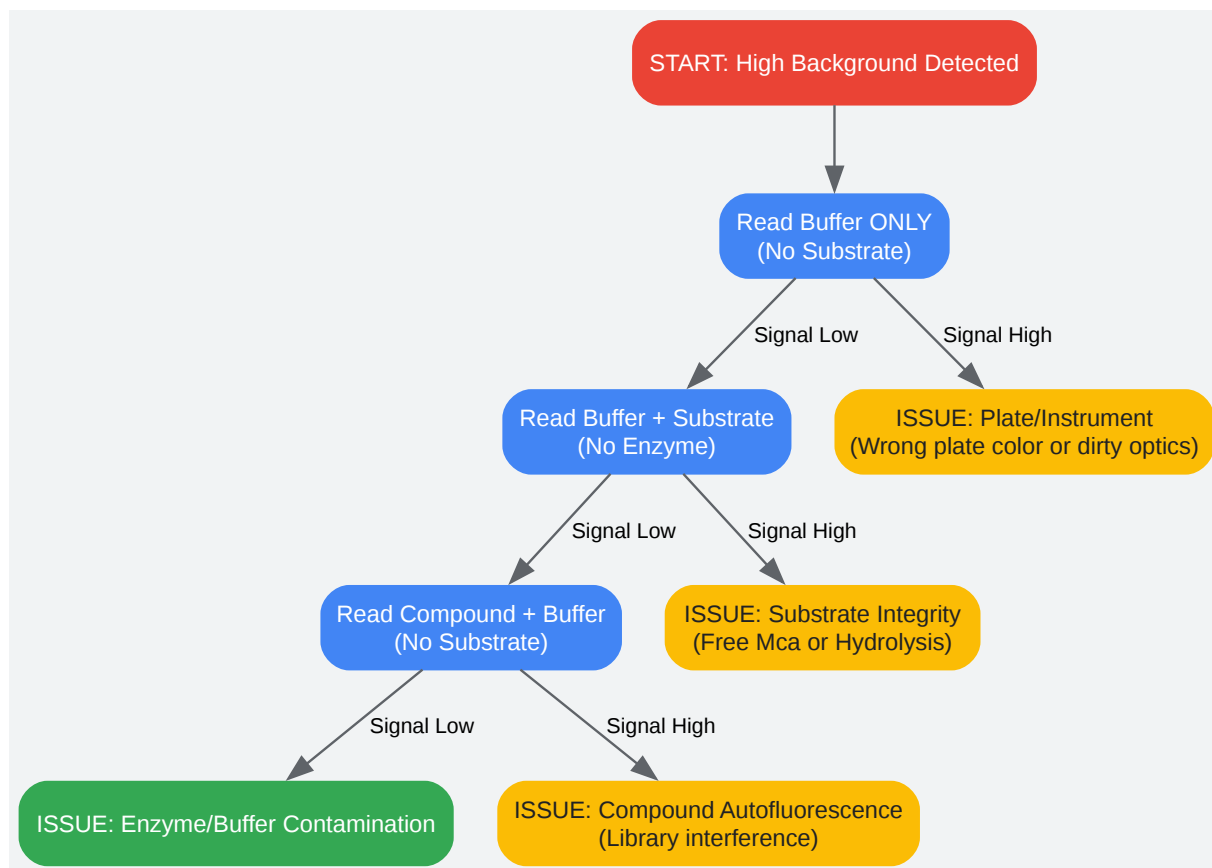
START: High Background Detected

Read Buffer ONLY
(No Substrate)

Signal Low

Signal High

Read Buffer + Substrate
(No Enzyme)

ISSUE: Plate/Instrument
(Wrong plate color or dirty optics)

Signal Low

Signal High

Read Compound + Buffer
(No Substrate)

ISSUE: Substrate Integrity
(Free Mca or Hydrolysis)

Signal Low

Signal High

ISSUE: Enzyme/Buffer Contamination

ISSUE: Compound Autofluorescence
(Library interference)